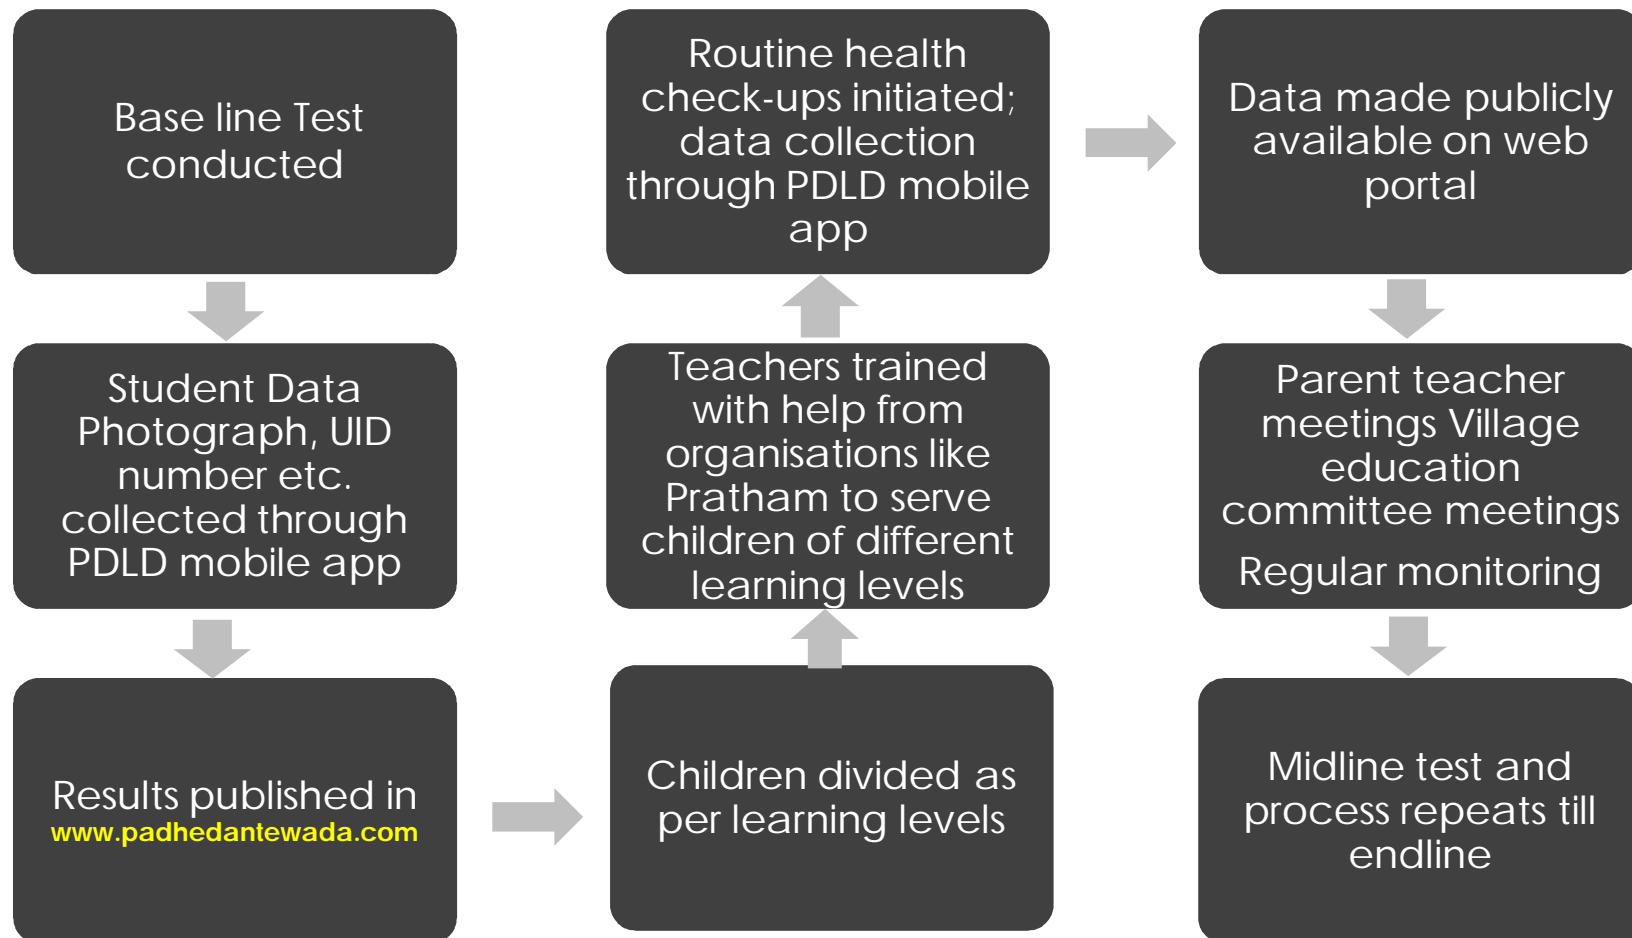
Base line Test conducted

Student Data Photograph, UID number etc. collected through PDLD mobile app

Results published in www.padhedantewada.com

Children divided as per learning levels

Teachers trained with help from organisations like Pratham to serve children of different learning levels

Routine health check-ups initiated; data collection through PDLD mobile app

Data made publicly available on web portal

Parent teacher meetings Village education committee meetings

Regular monitoring

Midline test and process repeats till endline